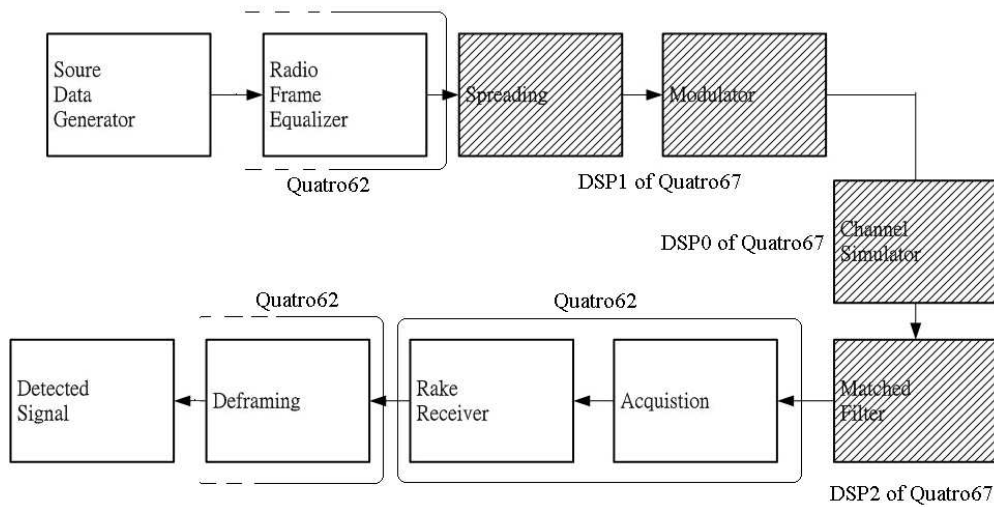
Soure Data Generator

Radio Frame Equalizer

Quatro62

Spreading

Modulator

DSP1 of Quatro67

Channel Simulator

DSP0 of Quatro67

Quatro62

Quatro62

Detected Signal

Deframing

Rake Receiver

Acquistion

Matched Filter

DSP2 of Quatro67